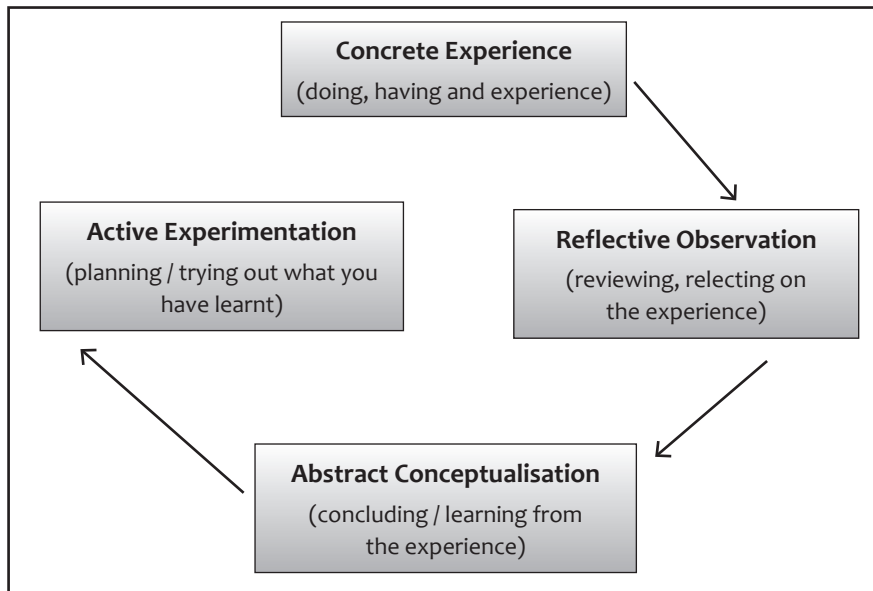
Concrete Experience
(doing, having and experience)

Reflective Observation
(reviewing, relecting on the experience)

Abstract Conceptualisation
(concluding / learning from the experience)

Active Experimentation
(planning / trying out what you have learnt)